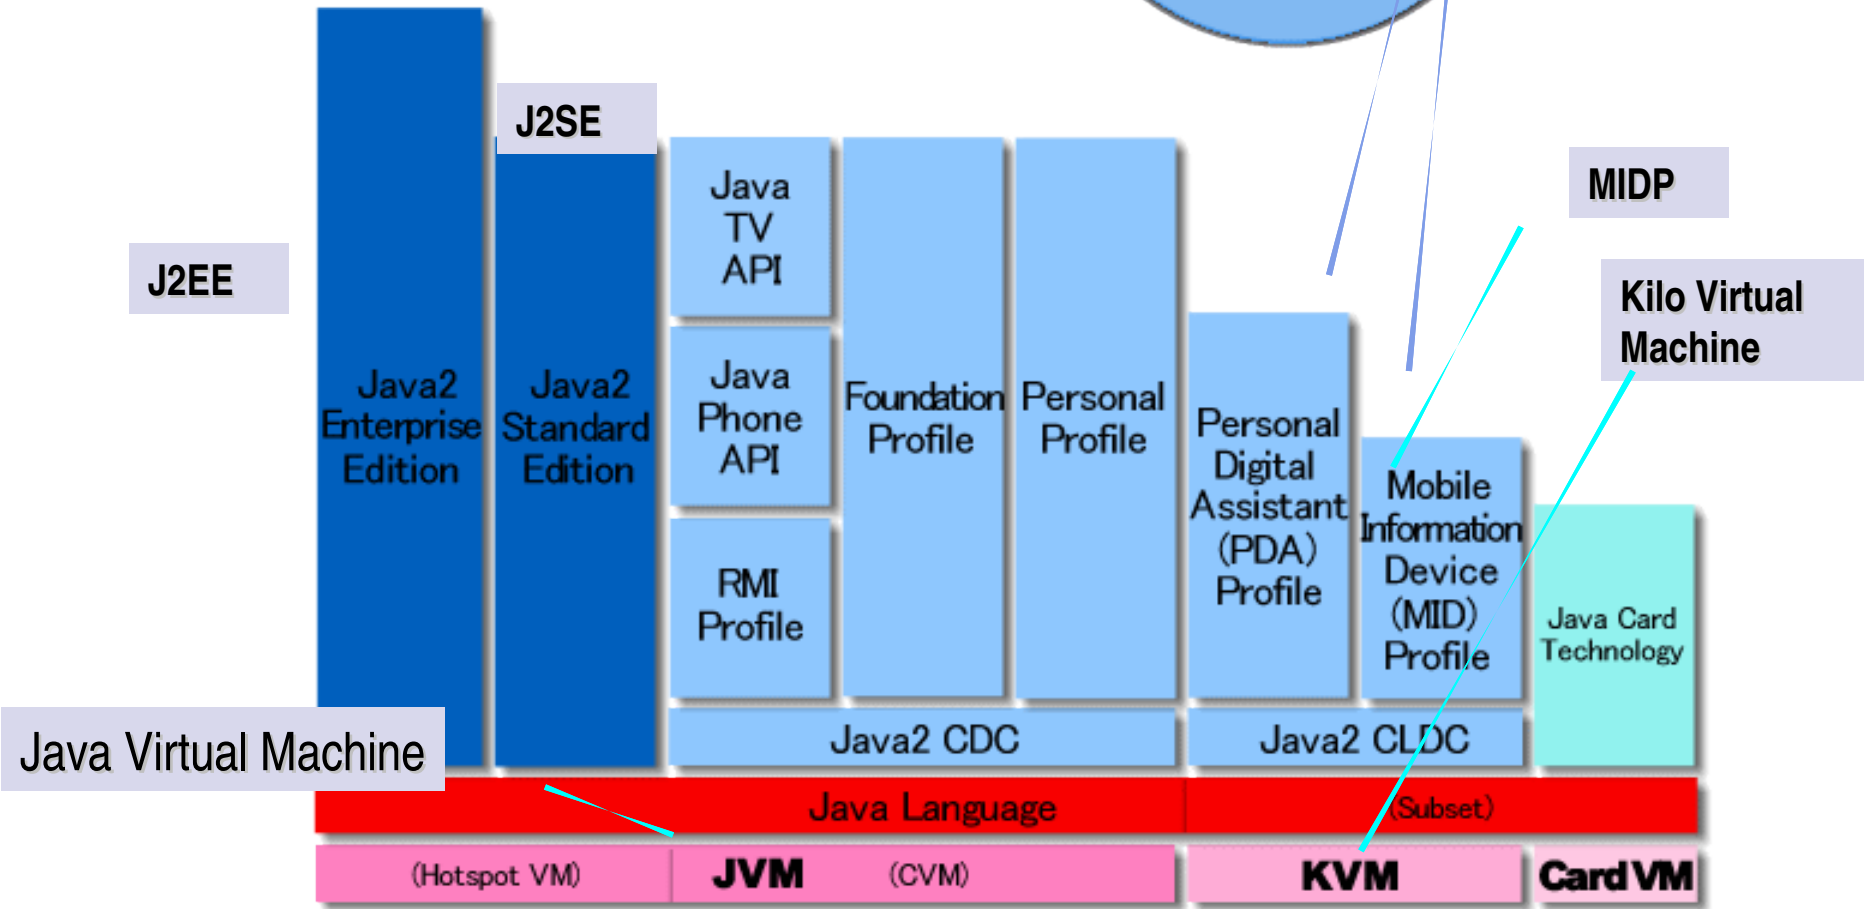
J2SE

MIDP

J2EE

Kilo Virtual Machine

Java2 Enterprise Edition

Java2 Standard Edition

Java TV API

Java Phone API

RMI Profile

Foundation Profile

Personal Profile

Personal Digital Assistant (PDA) Profile

Mobile Information Device (MID) Profile

Java Card Technology

Java Virtual Machine

Java2 CDC

Java2 CLDC

Java Language

(Subset)

(Hotspot VM)

JVM

(CVM)

KVM

Card VM